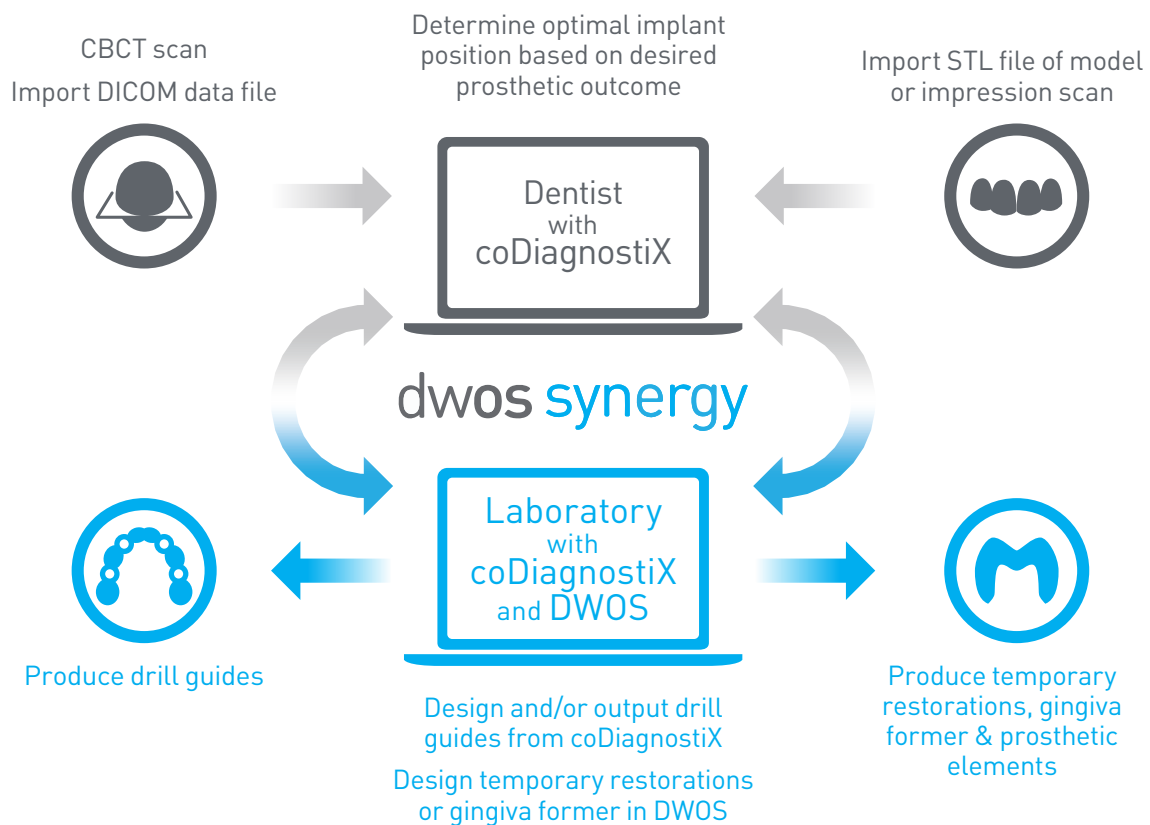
CBCT scan
Import DICOM data file

Determine optimal implant position based on desired prosthetic outcome

Import STL file of model or impression scan

Dentist
with
coDiagnostiX

dwos synergy

Laboratory
with
coDiagnostiX
and DWOS

Produce drill guides

Design and/or output drill guides from coDiagnostiX

Design temporary restorations or gingiva former in DWOS

Produce temporary restorations, gingiva former & prosthetic elements